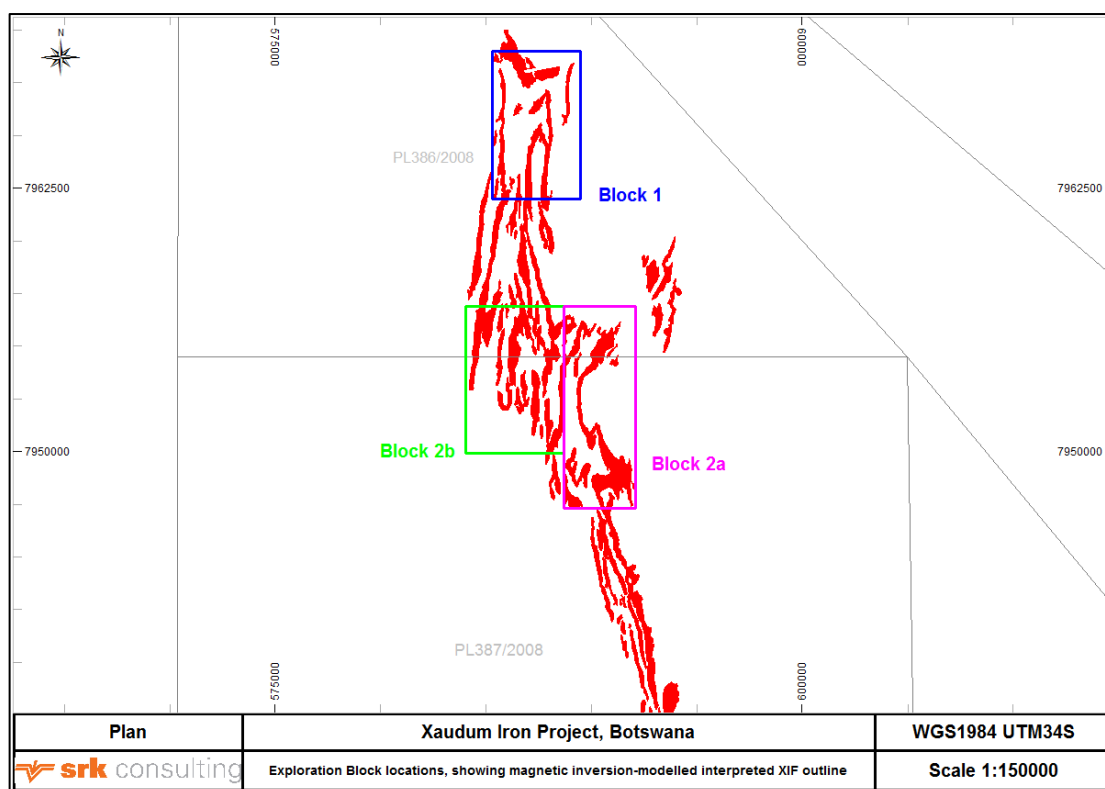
N

575000

600000

PL386/2008

7962500

7962500

Block 1

Block 2b

Block 2a

7950000

7950000

PL387/2008

575000

600000

| Plan | Xaudum Iron Project, Botswana | WGS1984 UTM34S |
|---|---|---|
| srk consulting | Exploration Block locations, showing magnetic inversion-modelled interpreted XIF outline | Scale 1:150000 |